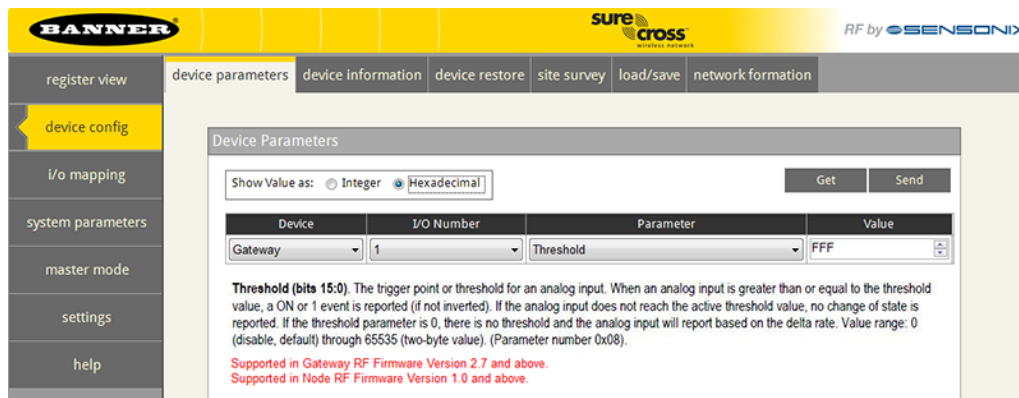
BANNER®

sure cross® wireless network

RF by SENSONIX

register view

device config

i/o mapping

system parameters

master mode

settings

help

device parameters | device information | device restore | site survey | load/save | network formation

Device Parameters

Show Value as: Integer Hexadecimal

Get Send

| Device | I/O Number | Parameter | Value |
|---|---|---|---|
| Gateway | 1 | Threshold | FFF |

**Threshold (bits 15:0).** The trigger point or threshold for an analog input. When an analog input is greater than or equal to the threshold value, a ON or 1 event is reported (if not inverted). If the analog input does not reach the active threshold value, no change of state is reported. If the threshold parameter is 0, there is no threshold and the analog input will report based on the delta rate. Value range: 0 (disable, default) through 65535 (two-byte value). (Parameter number 0x08).

Supported in Gateway RF Firmware Version 2.7 and above.
Supported in Node RF Firmware Version 1.0 and above.